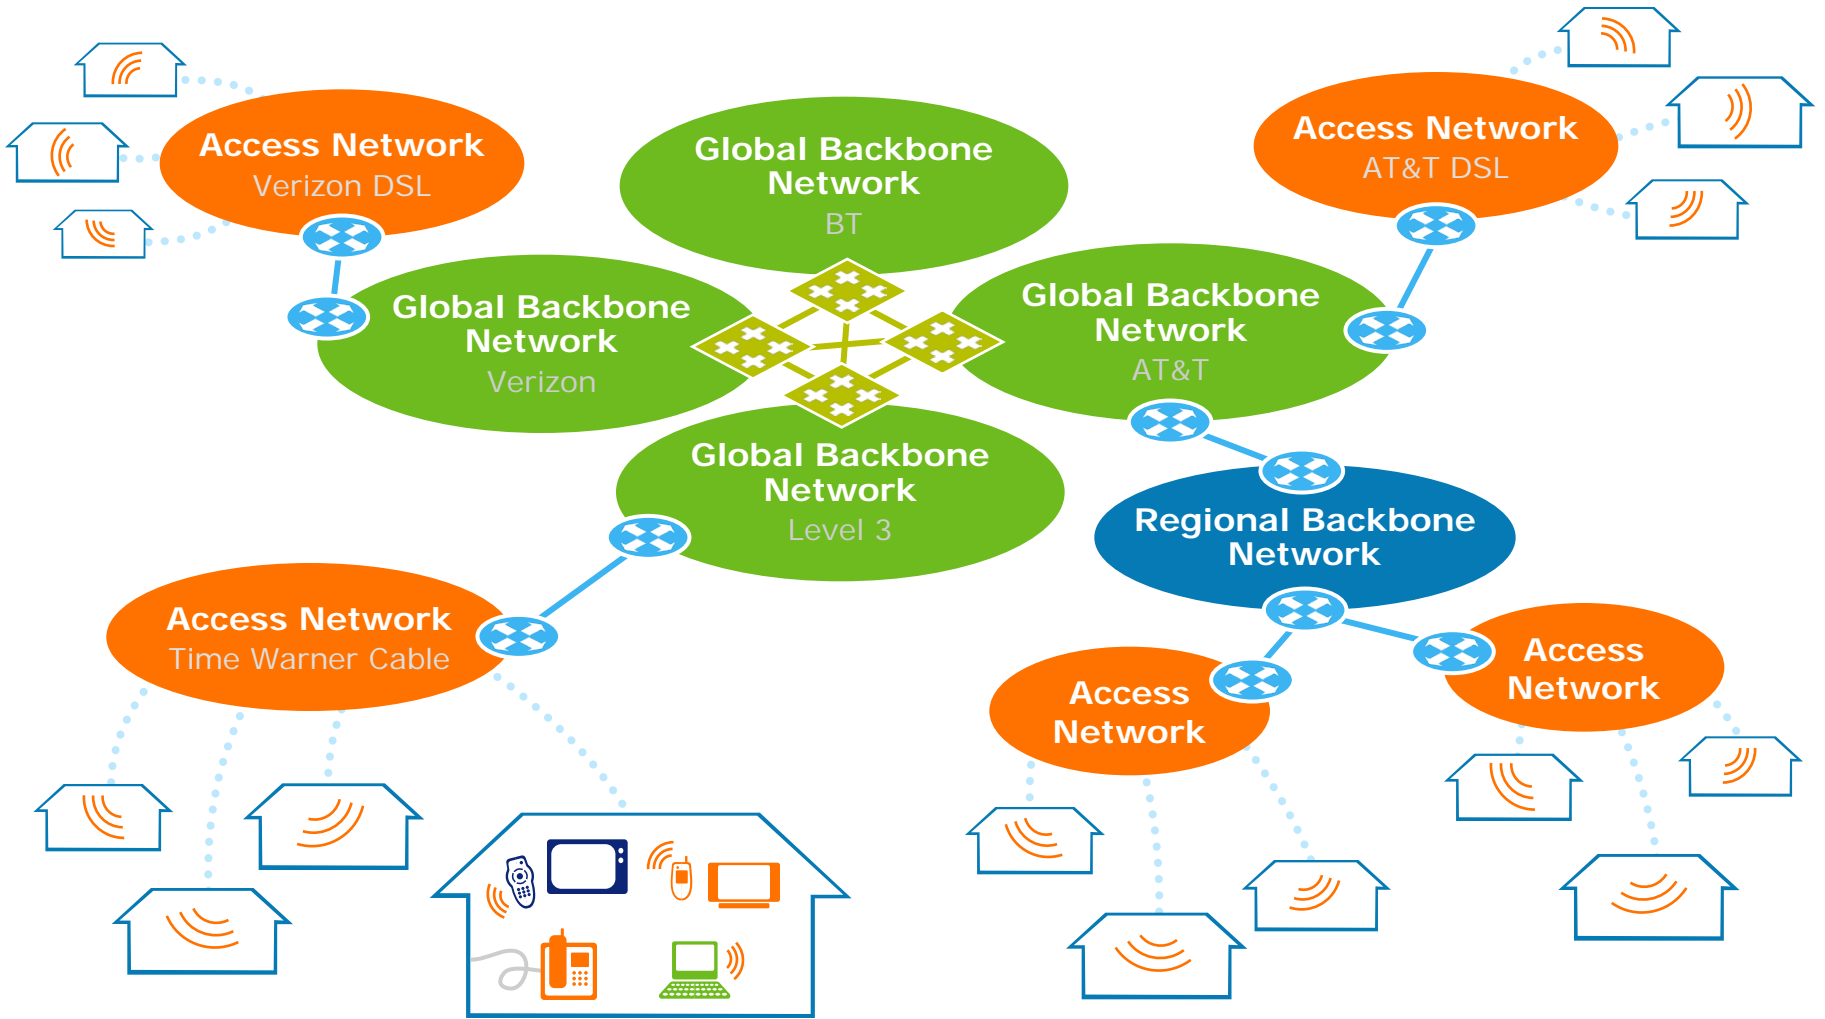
Access Network
Verizon DSL

Global Backbone Network
BT

Access Network
AT&T DSL

Global Backbone Network
Verizon

Global Backbone Network
AT&T

Global Backbone Network
Level 3

Regional Backbone Network

Access Network
Time Warner Cable

Access Network

Access Network